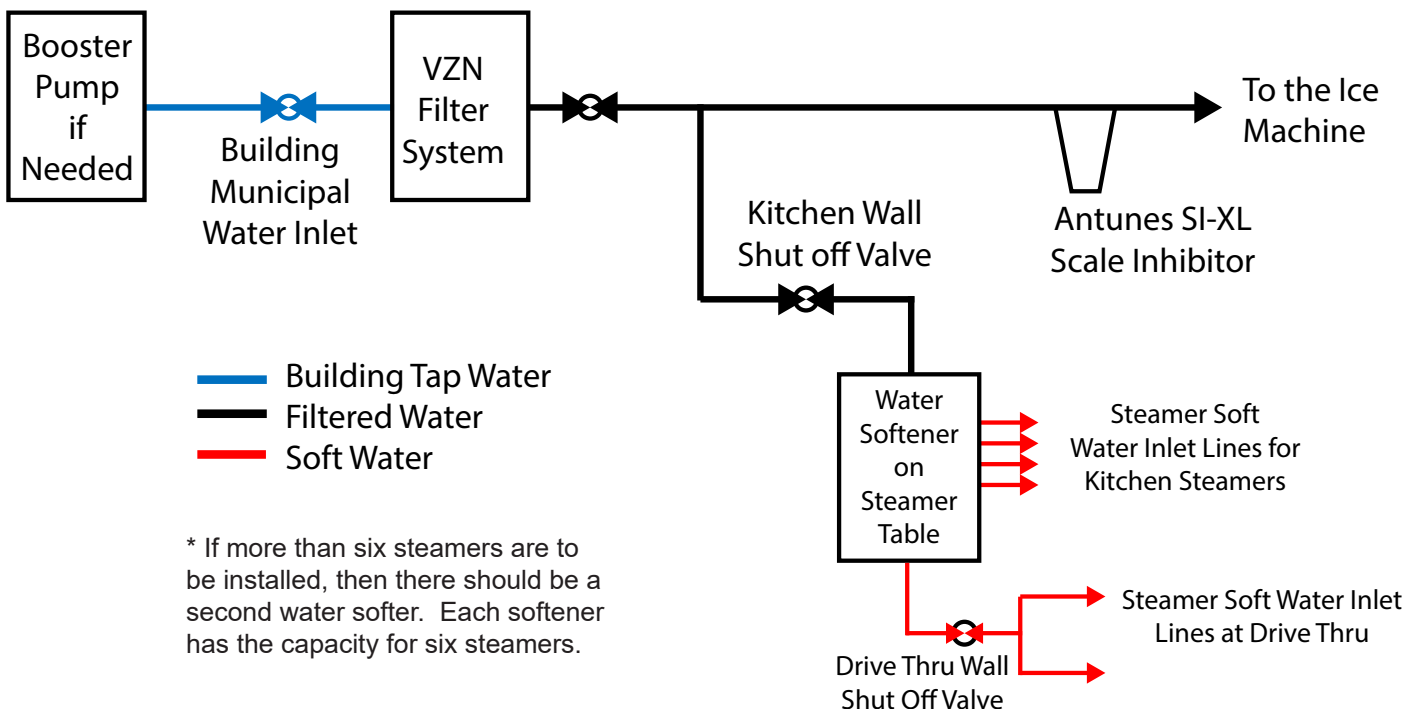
Booster Pump if Needed

Building Municipal Water Inlet

VZN Filter System

To the Ice Machine

Antunes SI-XL Scale Inhibitor

Kitchen Wall Shut off Valve

Building Tap Water
Filtered Water
Soft Water

Water Softener on Steamer Table

Steamer Soft Water Inlet Lines for Kitchen Steamers

* If more than six steamers are to be installed, then there should be a second water softer. Each softener has the capacity for six steamers.

Steamer Soft Water Inlet Lines at Drive Thru

Drive Thru Wall Shut Off Valve